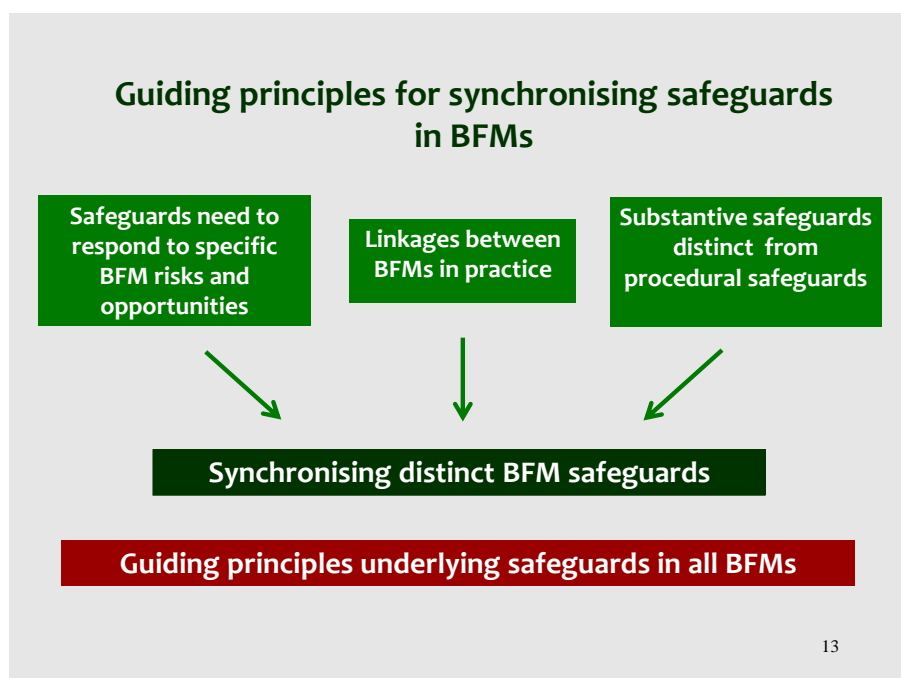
Guiding principles for synchronising safeguards in BFMs

Safeguards need to respond to specific BFM risks and opportunities

Linkages between BFMs in practice

Substantive safeguards distinct from procedural safeguards

Synchronising distinct BFM safeguards

Guiding principles underlying safeguards in all BFMs

13